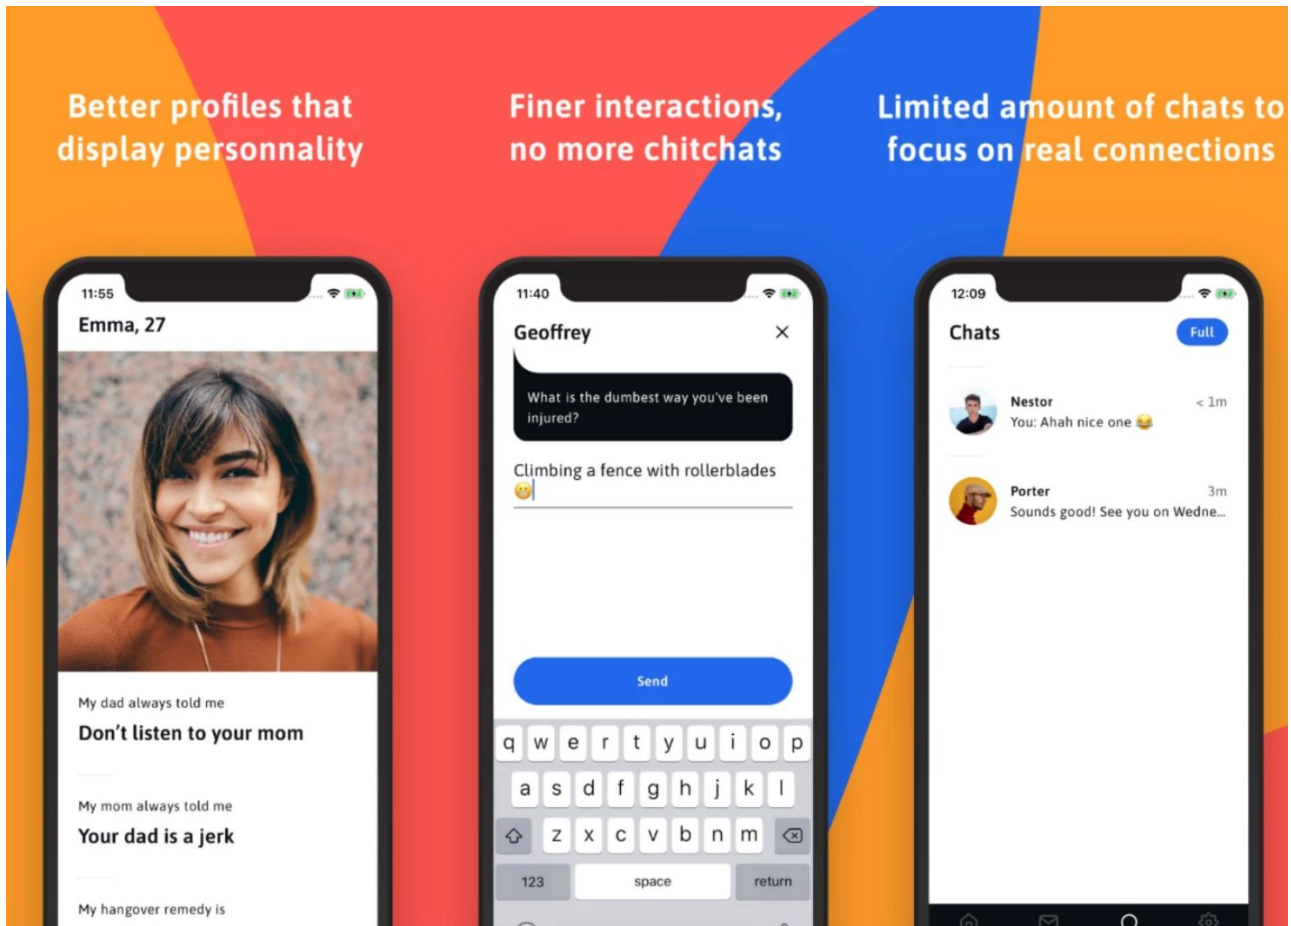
Better profiles that display personnality

11:55

Emma, 27

My dad always told me

Don't listen to your mom

My mom always told me

Your dad is a jerk

My hangover remedy is

Finer interactions, no more chitchats

11:40

Geoffrey

What is the dumbest way you've been injured?

Climbing a fence with rollerblades 😬

Send

q w e r t y u i o p
a s d f g h j k l
z x c v b n m
123 space return

Limited amount of chats to focus on real connections

12:09

Chats

Full

Nestor < 1m
You: Ahah nice one 😂

Porter 3m
Sounds good! See you on Wedne...